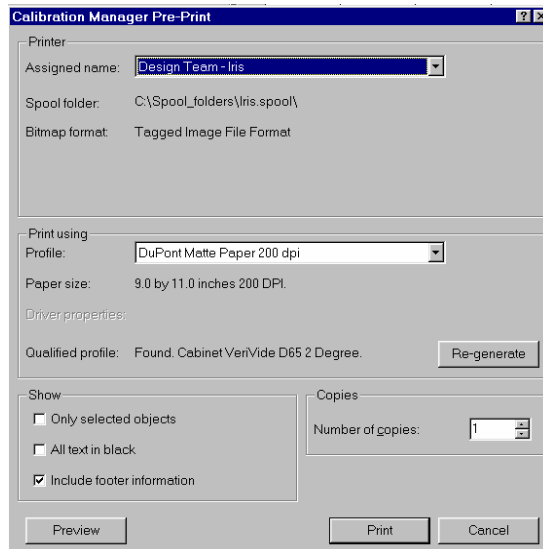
Calibration Manager Pre-Print

Printer

Assigned name: Design Team - Iris

Spool folder: C:\Spool_folders\Iris.spool\

Bitmap format: Tagged Image File Format

Print using

Profile: DuPont Matte Paper 200 dpi

Paper size: 9.0 by 11.0 inches 200 DPI.

Driver properties:

Qualified profile: Found. Cabinet VeriVide D65 2 Degree.

Re-generate

Show

Only selected objects

All text in black

Include footer information

Copies

Number of copies: 1

Preview

Print

Cancel